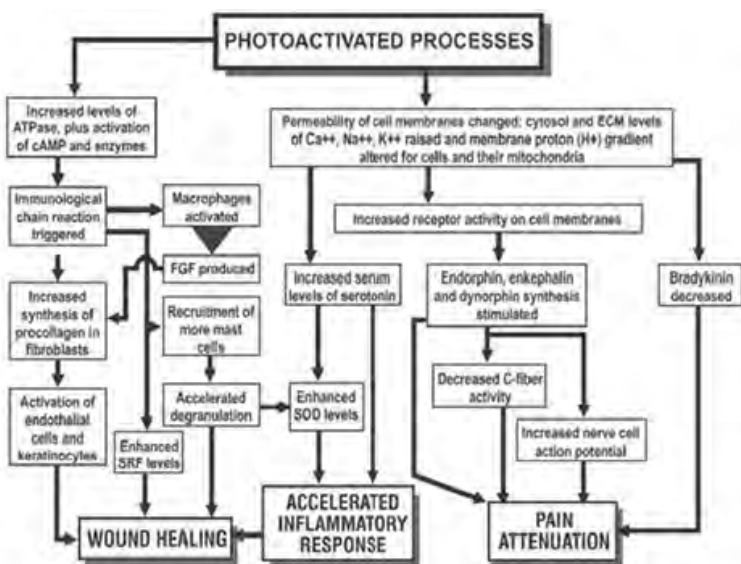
PHOTOACTIVATED PROCESSES

Increased levels of ATPase, plus activation of cAMP and enzymes

Permeability of cell membranes changed: cytosol and ECM levels of Ca++, Na++, K++ raised and membrane proton (H+) gradient altered for cells and their mitochondria

Immunological chain reaction triggered

Macrophages activated

Increased receptor activity on cell membranes

FGF produced

Increased synthesis of procollagen in fibroblasts

Recruitment of more mast cells

Increased serum levels of serotonin

Endorphin, enkephalin and dynorphin synthesis stimulated

Bradykinin decreased

Activation of endothelial cells and keratinocytes

Accelerated degranulation

Enhanced SOD levels

Decreased C-fiber activity

Enhanced SRF levels

Increased nerve cell action potential

WOUND HEALING

ACCELERATED INFLAMMATORY RESPONSE

PAIN ATTENUATION